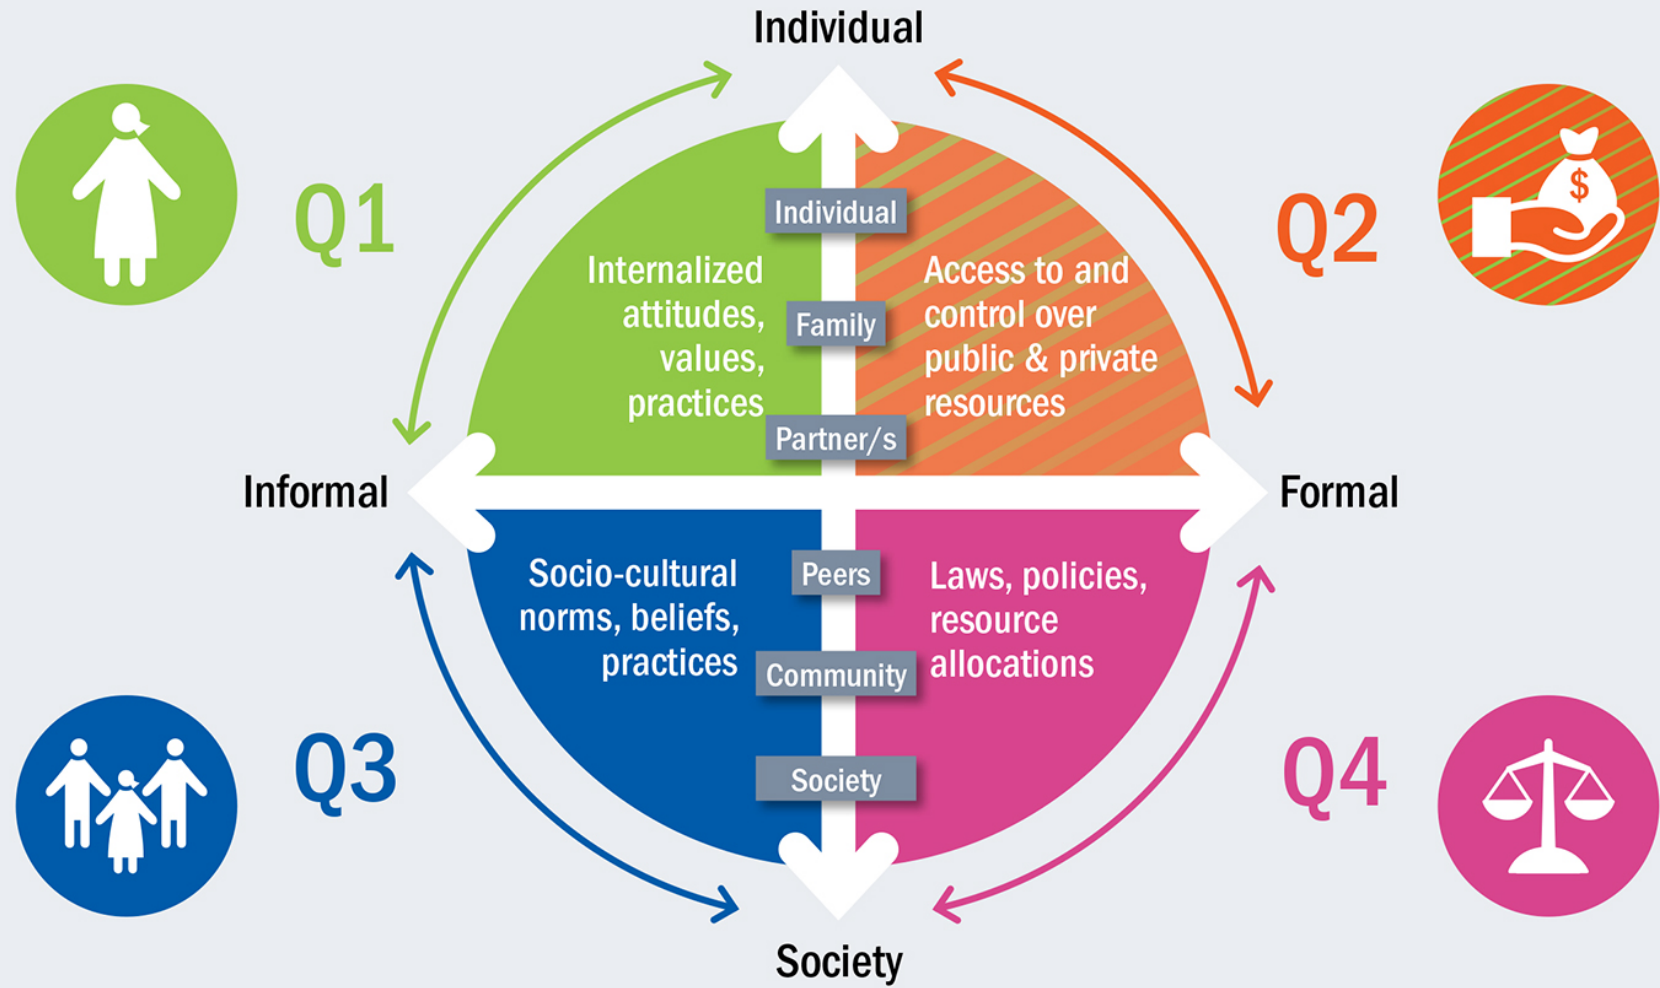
Individual

Q1

Q2

Individual

Internalized attitudes, values, practices

Family

Access to and control over public & private resources

Partner/s

Informal

Formal

Socio-cultural norms, beliefs, practices

Peers

Laws, policies, resource allocations

Community

Q3

Society

Q4

Society